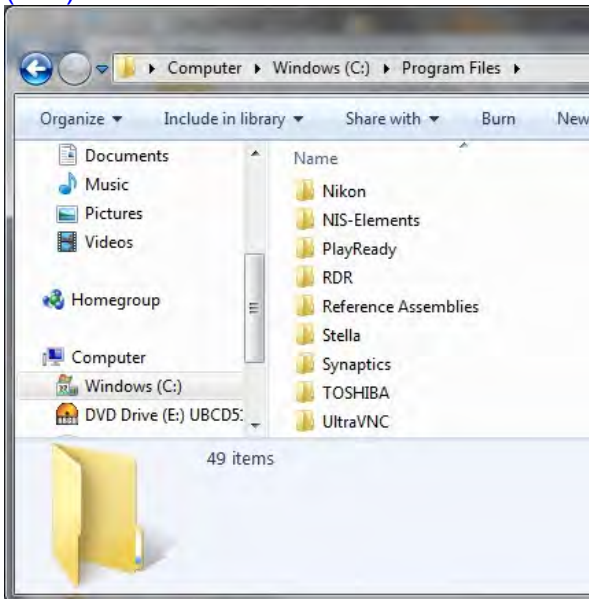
▸ Computer ▸ Windows (C:) ▸ Program Files ▸

Organize ▾ Include in library ▾ Share with ▾ Burn New

Documents
Music
Pictures
Videos

Homegroup

Computer
Windows (C:)
DVD Drive (E:) UBCD5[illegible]

Name
Nikon
NIS-Elements
PlayReady
RDR
Reference Assemblies
Stella
Synaptics
TOSHIBA
UltraVNC

49 items